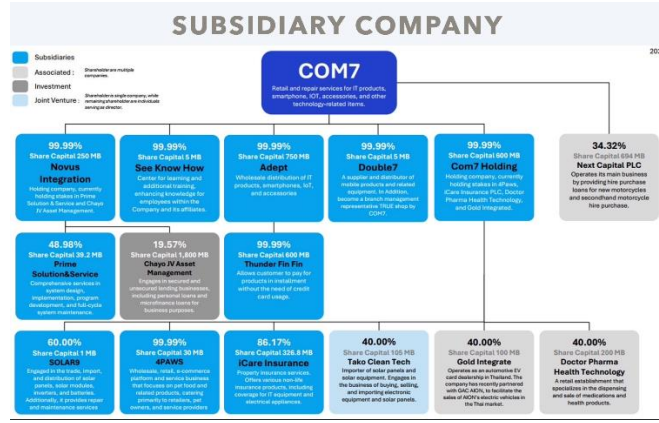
SUBSIDIARY COMPANY

Subsidiaries

Associated : Shareholder are multiple companies.

Investment

Joint Venture : Shareholder is single company, while remaining shareholder are individuals serving as director.

COM7

Retail and repair services for IT products, smartphone, IOT, accessories, and other technology-related items.

99.99%
Share Capital 250 MB
Novus Integration
Holding company, currently holding stakes in Prime Solution & Service and Chayo JV Asset Management.

99.99%
Share Capital 5 MB
See Know How
Center for learning and additional training, enhancing knowledge for employees within the Company and its affiliates.

99.99%
Share Capital 750 MB
Adept
Wholesale distribution of IT products, smartphones, IoT, and accessories

99.99%
Share Capital 5 MB
Double7
A supplier and distributor of mobile products and related equipment. In Addition, become a branch management representative TRUE shop by COM7.

99.99%
Share Capital 600 MB
Com7 Holding
Holding company, currently holding stakes in 4Paws, iCare Insurance PLC, Doctor Pharma Health Technology, and Gold Integrated.

34.32%
Share Capital 694 MB
Next Capital PLC
Operates its main business by providing hire purchase loans for new motorcycles and secondhand motorcycle hire purchase.

48.98%
Share Capital 39.2 MB
Prime Solution&Service
Comprehensive services in system design, implementation, program development, and full-cycle system maintenance.

19.57%
Share Capital 1,800 MB
Chayo JV Asset Management
Engages in secured and unsecured lending businesses, including personal loans and microfinance loans for business purposes.

99.99%
Share Capital 600 MB
Thunder Fin Fin
Allows customer to pay for products in installment without the need of credit card usage.

60.00%
Share Capital 1 MB
SOLAR9
Engaged in the trade, import, and distribution of solar panels, solar modules, inverters, and batteries. Additionally, it provides repair and maintenance services

99.99%
Share Capital 30 MB
4PAWS
Wholesale, retail, e-commerce platform and service business that focuses on pet food and related products, catering primarily to retailers, pet owners, and service providers

86.17%
Share Capital 226.8 MB
iCare Insurance
Property insurance services. Offers various non-life insurance products, including coverage for IT equipment and electrical appliances.

40.00%
Share Capital 105 MB
Tako Clean Tech
Importer of solar panels and solar equipment. Engages in the business of buying, selling, and importing electronic equipment and solar panels.

40.00%
Share Capital 100 MB
Gold Integrate
Operates as an automotive EV card dealership in Thailand. The company has recently partnered with GAC AION, to facilitate the sales of AION's electric vehicles in the Thai market.

40.00%
Share Capital 200 MB
Doctor Pharma Health Technology
A retail establishment that specializes in the dispensing and sale of medications and health products.